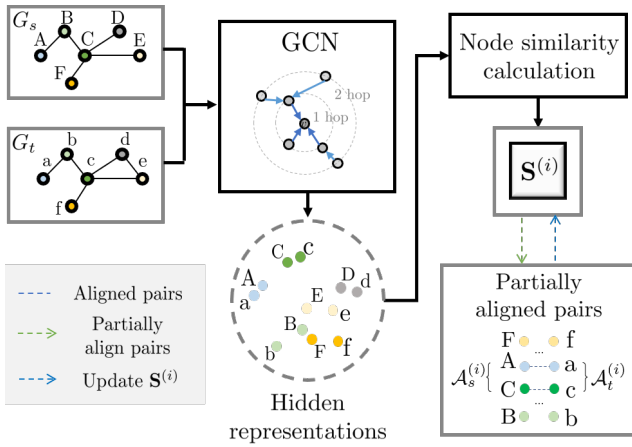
$G_s$
A B C D E F

$G_t$
a b c d e f

GCN
2 hop
1 hop

Node similarity calculation

$\mathbf{S}^{(i)}$

C c
A a
D d
E
B e
b F f

Hidden representations

Aligned pairs
Partially align pairs
Update $\mathbf{S}^{(i)}$

Partially aligned pairs
F f
A a
C c
B b
$\mathcal{A}_s^{(i)}$
$\mathcal{A}_t^{(i)}$